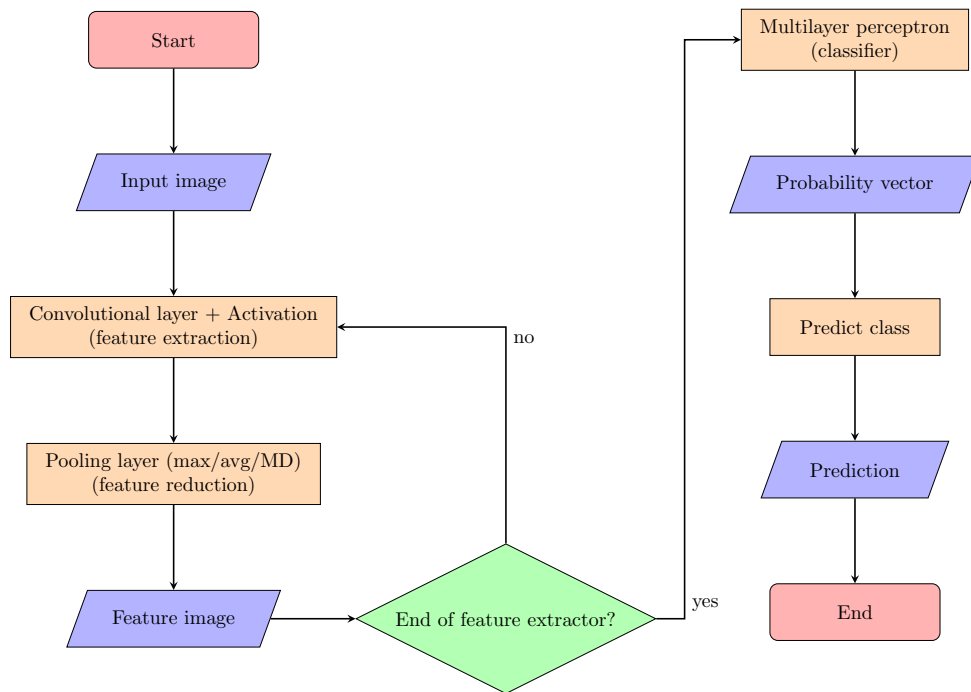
Start

Input image

Convolutional layer + Activation
(feature extraction)

no

Pooling layer (max/avg/MD)
(feature reduction)

Feature image

End of feature extractor?

yes

Multilayer perceptron
(classifier)

Probability vector

Predict class

Prediction

End